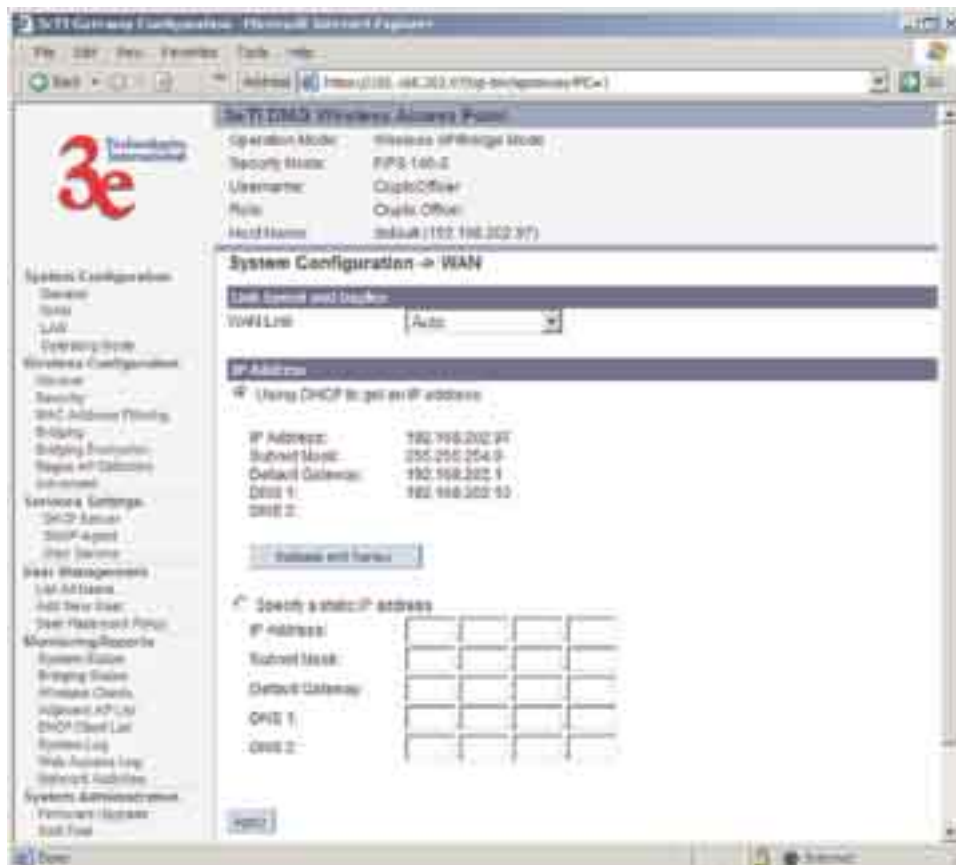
3eTI Gateway Configuration - Microsoft Internet Explorer

File Edit View Favorites Tools Help

Back Address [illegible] Go

3eTI DMG Wireless Access Point

Operation Mode: Wireless AP/Bridge Mode
Security Mode: FIPS 140-2
Username: CryptoOfficer
Role: Crypto Officer
Host Name: default (192.168.202.97)

3e Technologies International

System Configuration
General
WAN
LAN
Operating Mode
Wireless Configuration
General
Security
MAC Address Filtering
Bridging
Bridging Encryption
Rogue AP Detection
Advanced
Services Settings
DHCP Server
SNMP Agent
User Service
User Management
List All Users
Add New User
User Password Policy
Monitoring/Reports
System Status
Bridging Status
Wireless Clients
Adjacent AP List
DHCP Client List
System Log
Web Access Log
Network Activities
System Administration
Firmware Upgrade
Unit Test

System Configuration -> WAN

Link Speed and Duplex
WAN Link: Auto

IP Address
Using DHCP to get an IP address

IP Address: 192.168.202.97
Subnet Mask: 255.255.254.0
Default Gateway: 192.168.202.1
DNS 1: 192.168.202.10
DNS 2:

Release and Renew

Specify a static IP address
IP Address:
Subnet Mask:
Default Gateway:
DNS 1:
DNS 2:

Apply

Done Internet